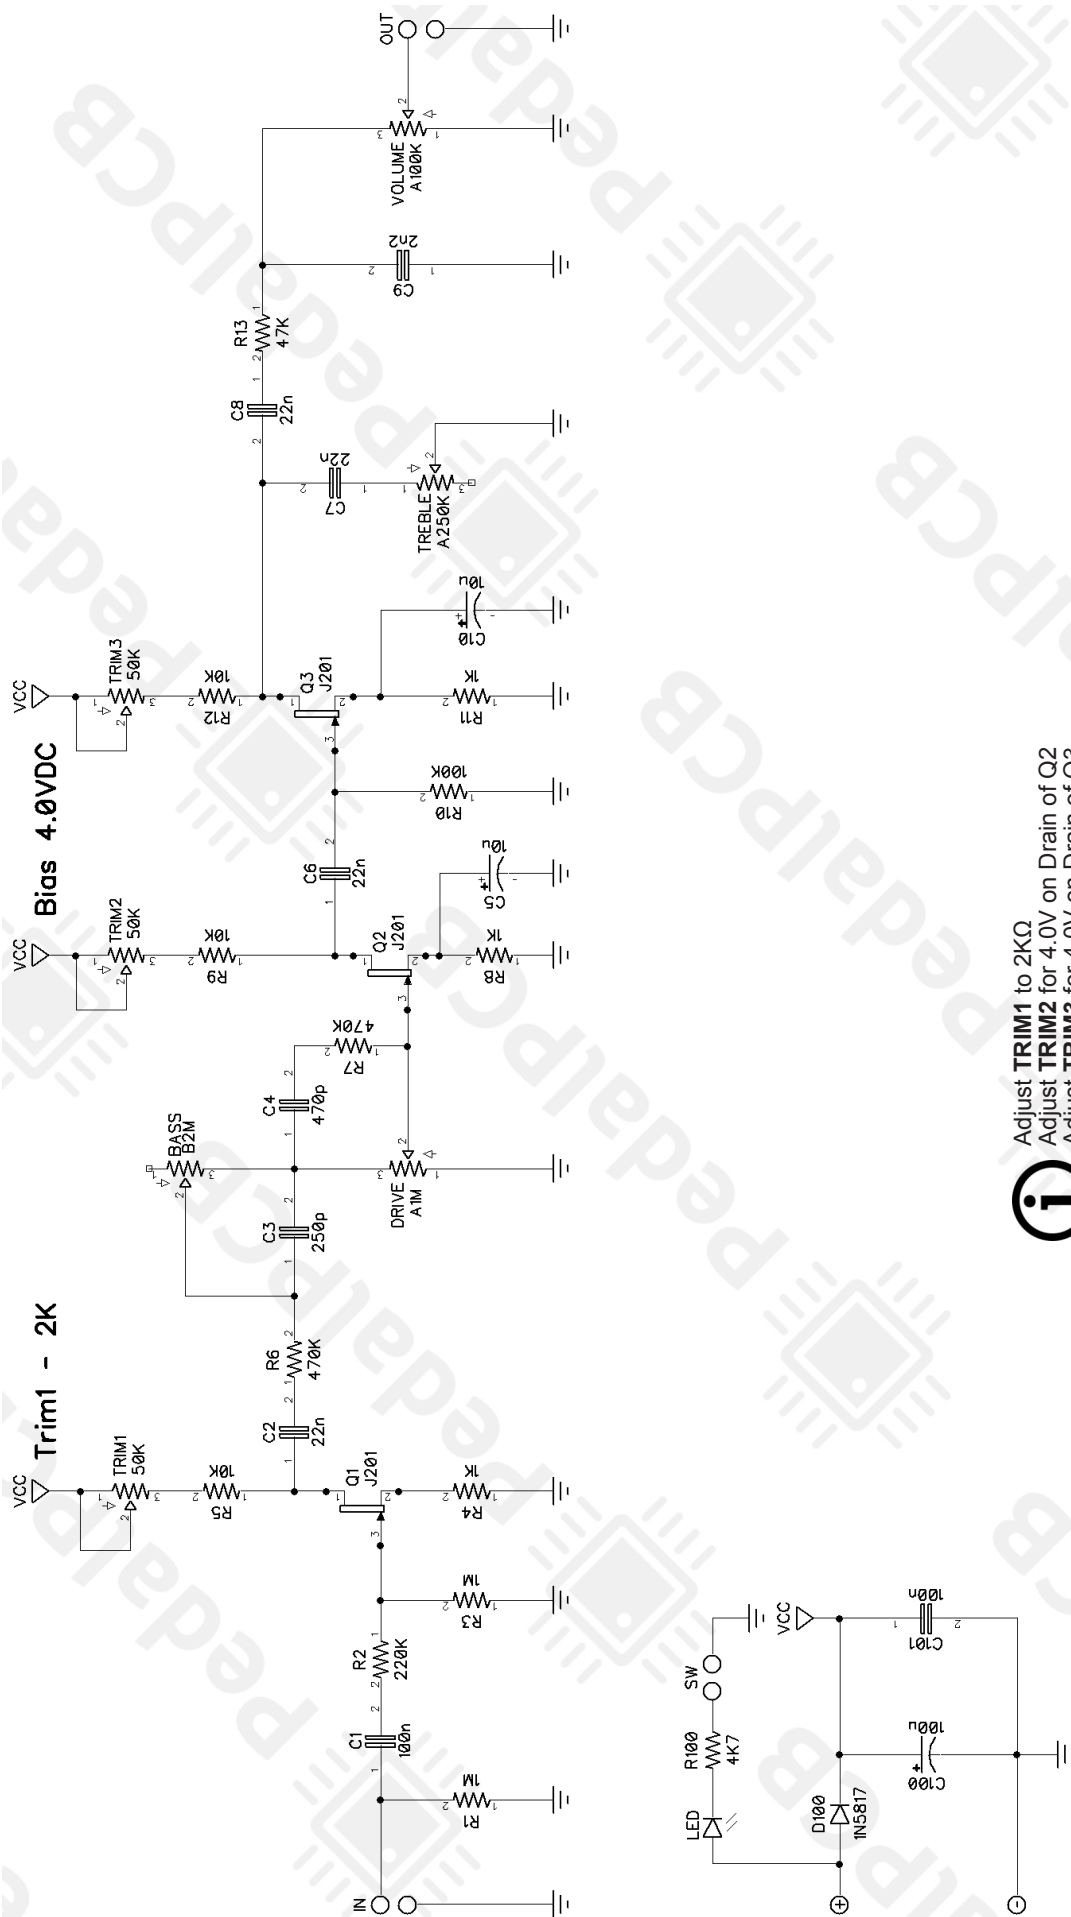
Trim1 - 2K

Bias 4.0VDC

VCC
TRIM1
50K
R5
10K
Q1
J201
R4
1K
C2
22n
R6
470K
C3
250p
BASS
B2M
C4
470p
DRIVE
A1M
R7
470K
VCC
TRIM2
50K
R9
10K
Q2
J201
R8
1K
C5
10u
C6
22n
R10
100K
VCC
TRIM3
50K
R12
10K
Q3
J201
R11
1K
C10
10u
C7
22n
TREBLE
A250K
C8
22n
R13
47K
C9
2n2
VOLUME
A100K
OUT
IN
R1
1M
C1
100n
R2
220K
R3
1M

LED
R100
4K7
SW
VCC
C101
100n
D100
1N5817
C100
100u

Adjust **TRIM1** to 2KΩ
Adjust **TRIM2** for 4.0V on Drain of Q2
Adjust **TRIM3** for 4.0V on Drain of Q3